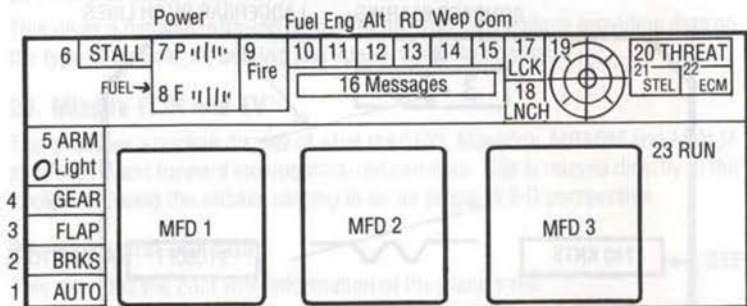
Power

Fuel Eng Alt RD Wep Com

6 STALL

7 P

FUEL→ 8 F

9 Fire

10 11 12 13 14 15

16 Messages

17 LCK

18 LNCH

19

20 THREAT

21 STEL

22 ECM

5 ARM

O Light

4 GEAR

3 FLAP

2 BRKS

1 AUTO

MFD 1

MFD 2

MFD 3

23 RUN